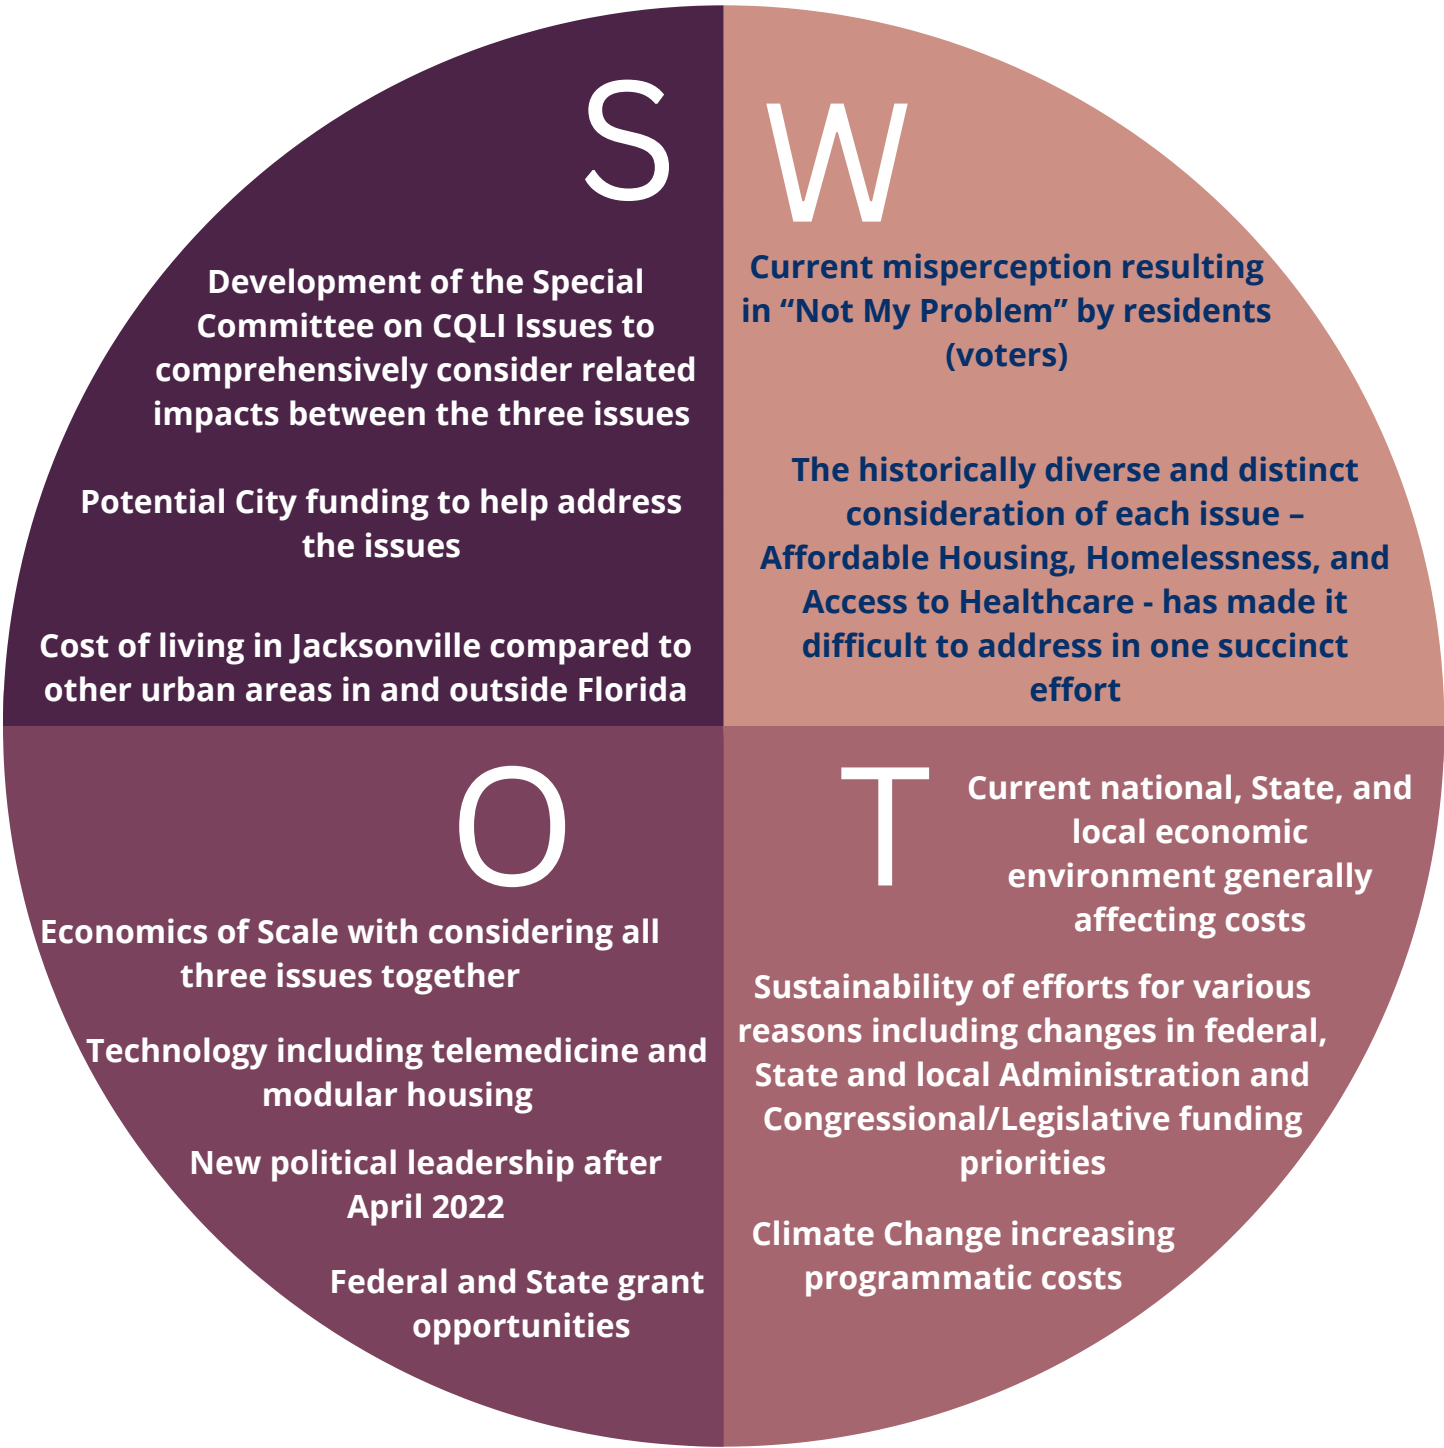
S

Development of the Special Committee on CQLI Issues to comprehensively consider related impacts between the three issues

Potential City funding to help address the issues

Cost of living in Jacksonville compared to other urban areas in and outside Florida

W

Current misperception resulting in “Not My Problem” by residents (voters)

The historically diverse and distinct consideration of each issue – Affordable Housing, Homelessness, and Access to Healthcare - has made it difficult to address in one succinct effort

O

Economics of Scale with considering all three issues together

Technology including telemedicine and modular housing

New political leadership after April 2022

Federal and State grant opportunities

T

Current national, State, and local economic environment generally affecting costs

Sustainability of efforts for various reasons including changes in federal, State and local Administration and Congressional/Legislative funding priorities

Climate Change increasing programmatic costs